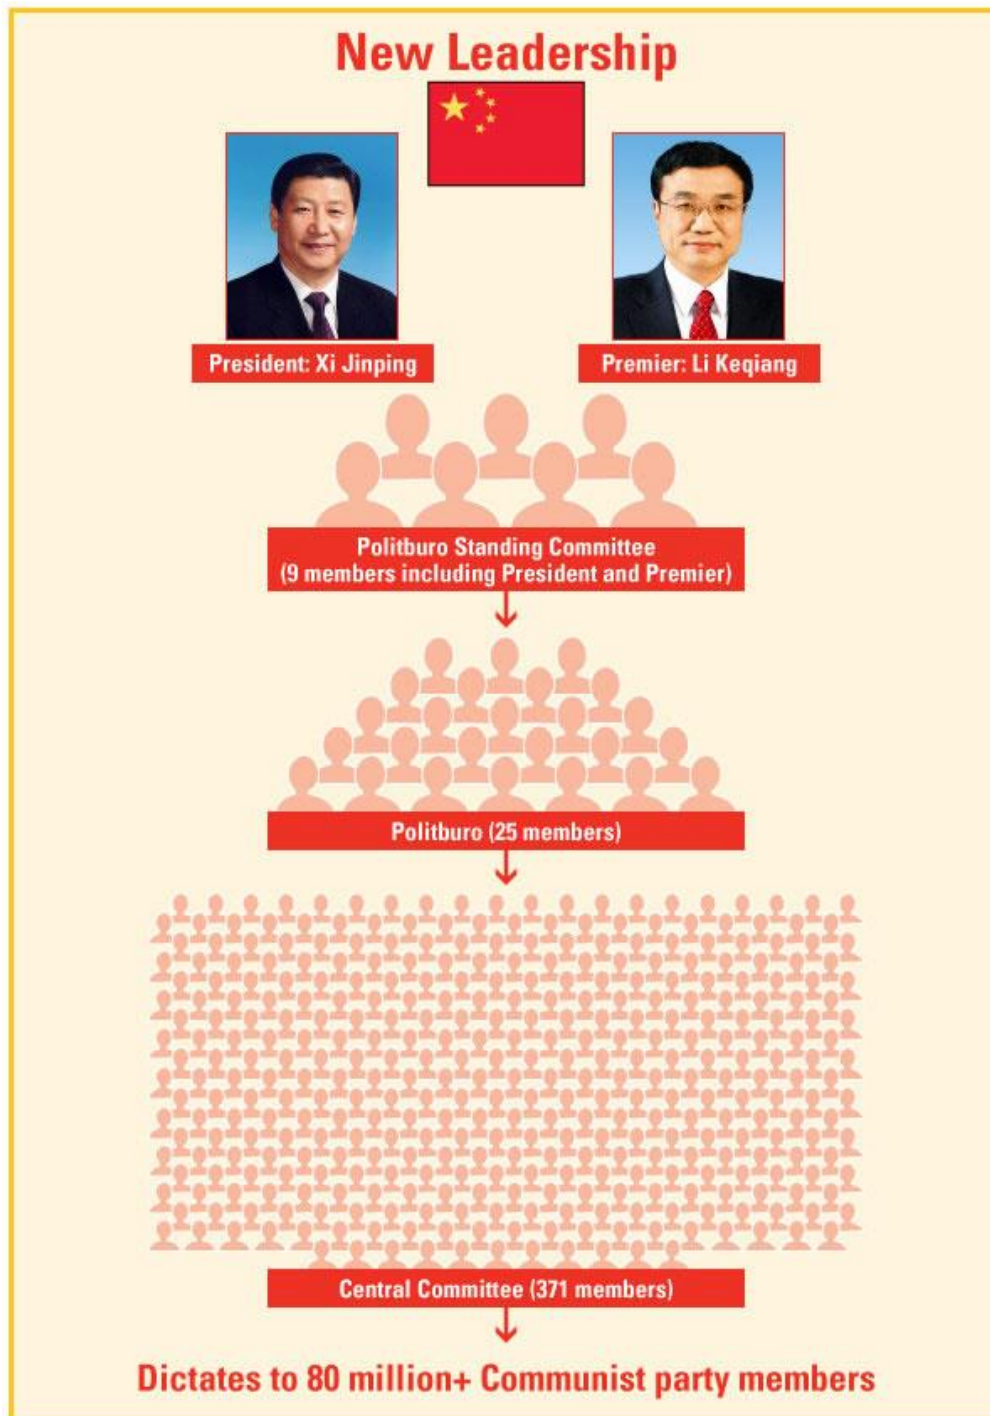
New Leadership

President: Xi Jinping

Premier: Li Keqiang

Politburo Standing Committee (9 members including President and Premier)

Politburo (25 members)

Central Committee (371 members)

Dictates to 80 million+ Communist party members